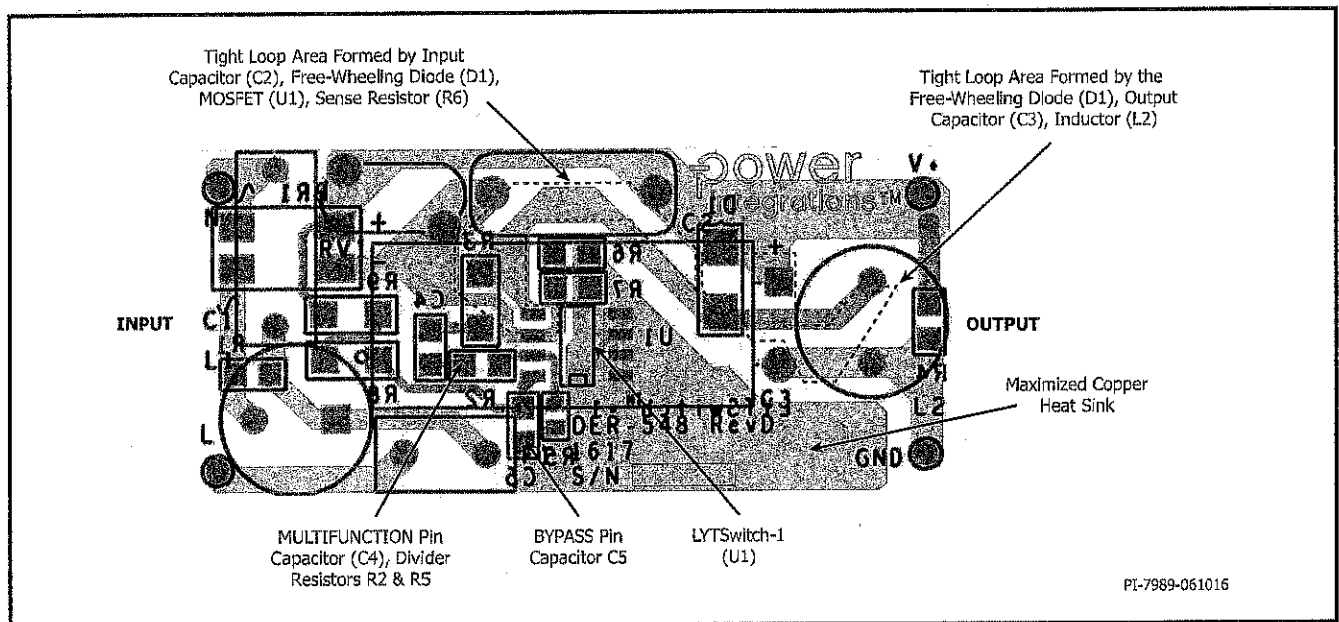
Tight Loop Area Formed by Input Capacitor (C2), Free-Wheeling Diode (D1), MOSFET (U1), Sense Resistor (R6)

Tight Loop Area Formed by the Free-Wheeling Diode (D1), Output Capacitor (C3), Inductor (L2)

power integrations™

V+

BR1

N

RV

+

C2

D1

R6

R7

R3

C4

R1

+

INPUT

C1

OUTPUT

L1

R4

U1

R8

R2

C3

L2

L

DER-548 RevD

R5

1617

GND

C5

S/N

Maximized Copper Heat Sink

MULTIFUNCTION Pin Capacitor (C4), Divider Resistors R2 & R5

BYPASS Pin Capacitor C5

LYTSwitch-1 (U1)

PI-7989-061016